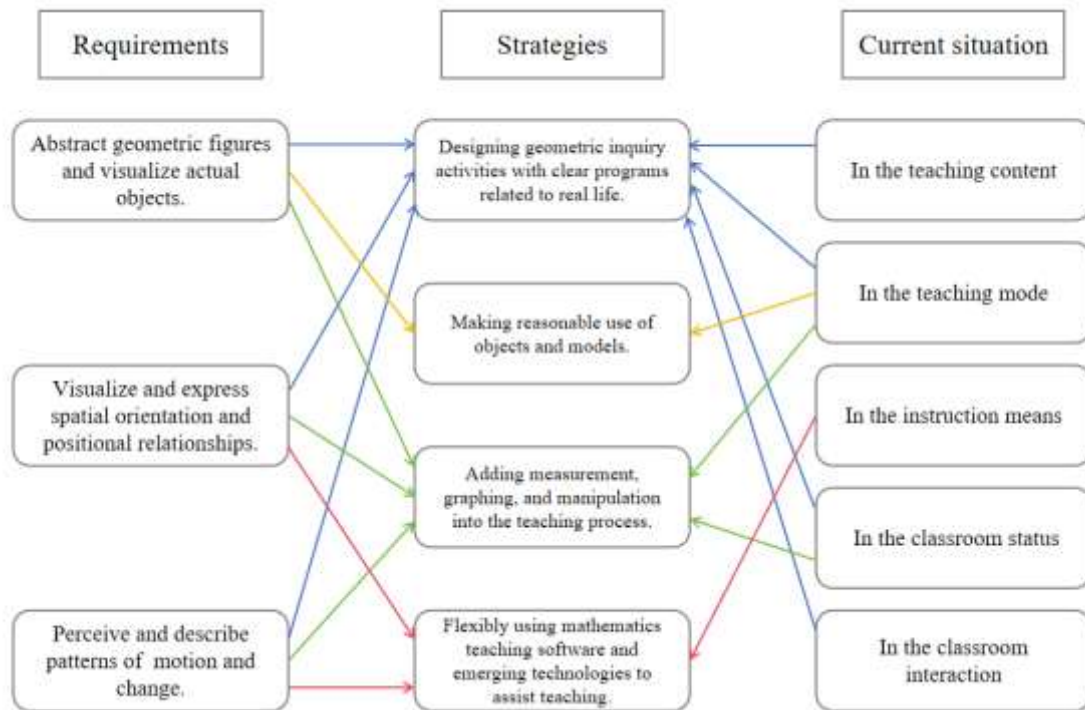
Requirements

Strategies

Current situation

Abstract geometric figures and visualize actual objects.

Designing geometric inquiry activities with clear programs related to real life.

In the teaching content

In the teaching mode

Making reasonable use of objects and models.

Visualize and express spatial orientation and positional relationships.

In the instruction means

Adding measurement, graphing, and manipulation into the teaching process.

In the classroom status

Perceive and describe patterns of motion and change.

Flexibly using mathematics teaching software and emerging technologies to assist teaching.

In the classroom interaction